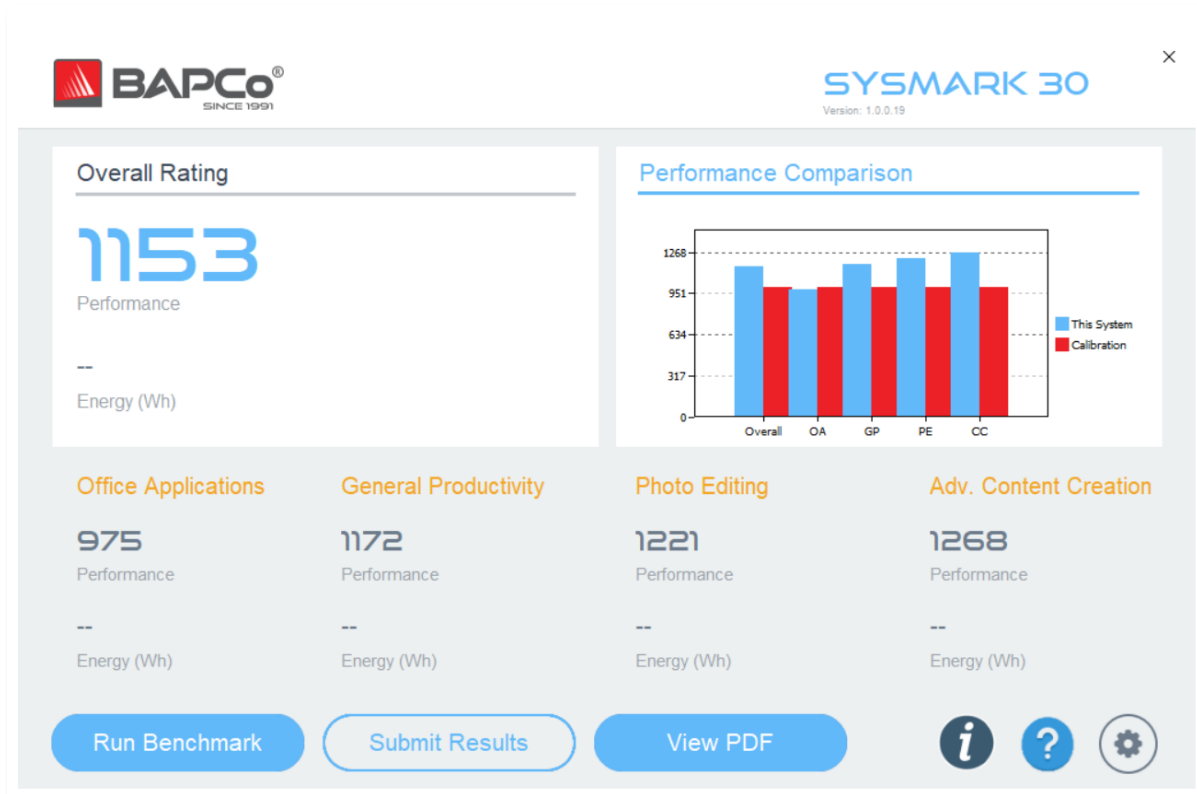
BAPCo®
SINCE 1991

SYSMARK 30
Version: 1.0.0.19

×

Overall Rating

1153
Performance

--
Energy (Wh)

Performance Comparison

1268
951
634
317
0
Overall OA GP PE CC

This System
Calibration

Office Applications
975
Performance
--
Energy (Wh)

General Productivity
1172
Performance
--
Energy (Wh)

Photo Editing
1221
Performance
--
Energy (Wh)

Adv. Content Creation
1268
Performance
--
Energy (Wh)

Run Benchmark
Submit Results
View PDF
i
?